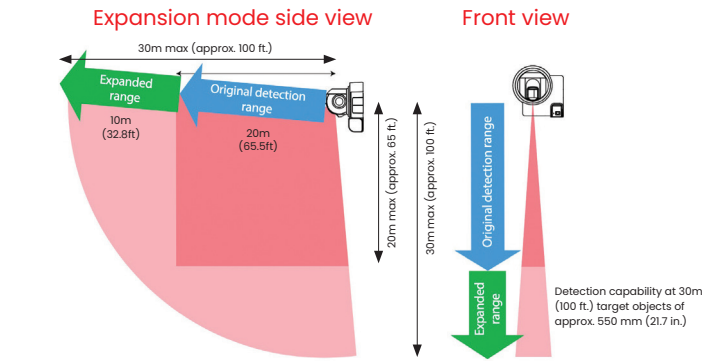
Expansion mode side view

Front view

30m max (approx. 100 ft.)

Expanded range

Original detection range

10m (32.8ft)

20m (65.5ft)

20m max (approx. 65 ft.)

30m max (approx. 100 ft.)

Original detection range

Expanded range

Detection capability at 30m (100 ft.) target objects of approx. 550 mm (21.7 in.)